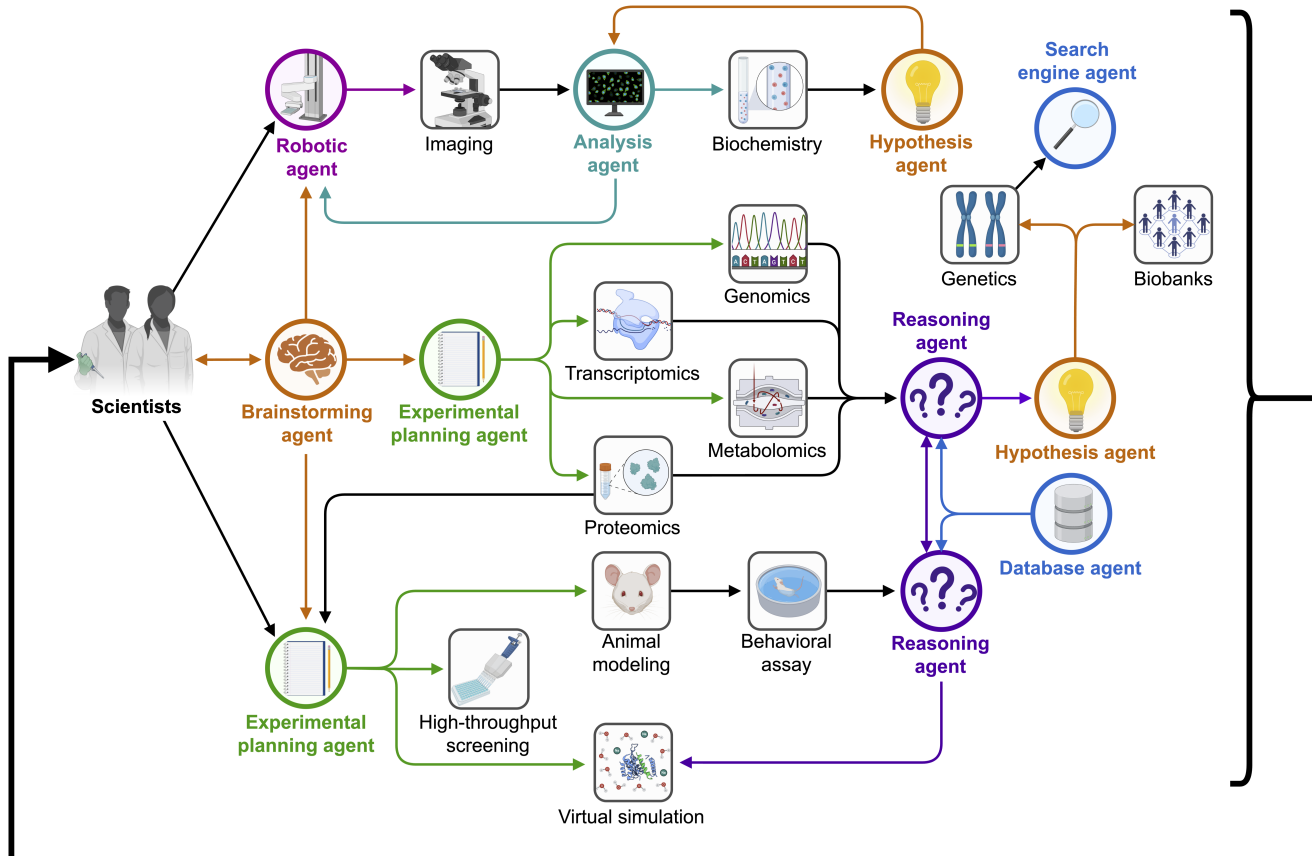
Robotic agent

Imaging

Analysis agent

Biochemistry

Hypothesis agent

Search engine agent

Genetics

Biobanks

Genomics

Transcriptomics

Metabolomics

Proteomics

Reasoning agent

Hypothesis agent

Scientists

Brainstorming agent

Experimental planning agent

Database agent

Animal modeling

Behavioral assay

Reasoning agent

Experimental planning agent

High-throughput screening

Virtual simulation